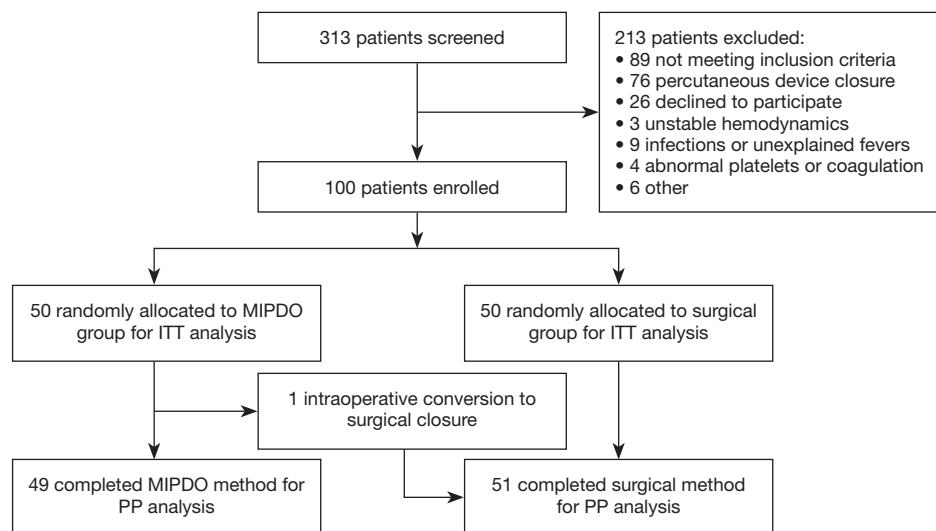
313 patients screened

213 patients excluded:
• 89 not meeting inclusion criteria
• 76 percutaneous device closure
• 26 declined to participate
• 3 unstable hemodynamics
• 9 infections or unexplained fevers
• 4 abnormal platelets or coagulation
• 6 other

100 patients enrolled

50 randomly allocated to MIPDO group for ITT analysis

50 randomly allocated to surgical group for ITT analysis

1 intraoperative conversion to surgical closure

49 completed MIPDO method for PP analysis

51 completed surgical method for PP analysis